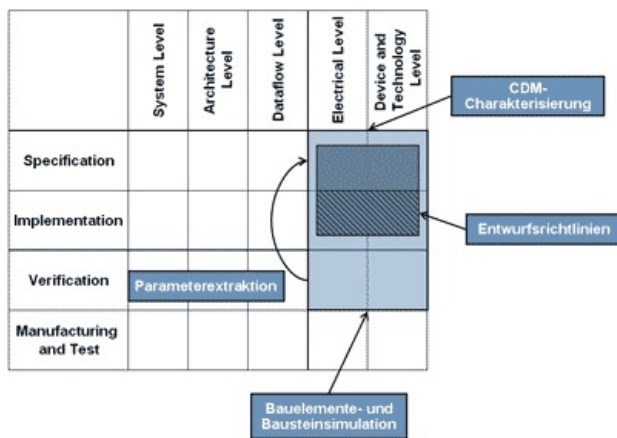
|  | System Level | Architecture Level | Dataflow Level | Electrical Level | Device and Technology Level |
|---|---|---|---|---|---|
| Specification |  |  |  |  |  |
| Implementation |  |  |  |  |  |
| Verification |  |  |  |  |  |
| Manufacturing and Test |  |  |  |  |  |

CDM-Charakterisierung

Entwurfsrichtlinien

Parameterextraktion

Bauelemente- und Bausteinsimulation